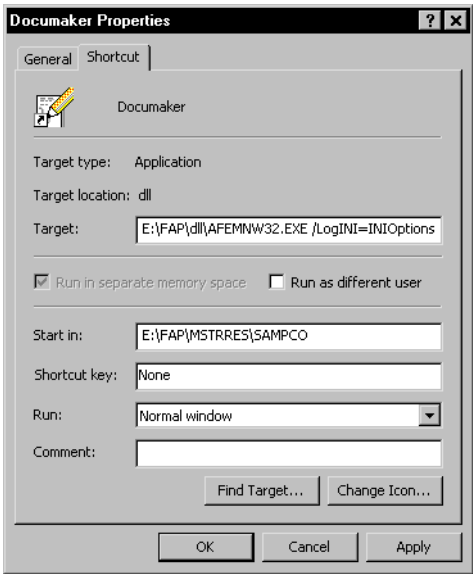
Documaker Properties

? X

General | Shortcut

Documaker

Target type: Application

Target location: dll

Target: E:\FAP\dll\AFEMNW32.EXE /LogINI=INIOptions

Run in separate memory space

Run as different user

Start in: E:\FAP\MSTRRES\SAMPCO

Shortcut key: None

Run: Normal window

Comment:

Find Target...

Change Icon...

OK

Cancel

Apply